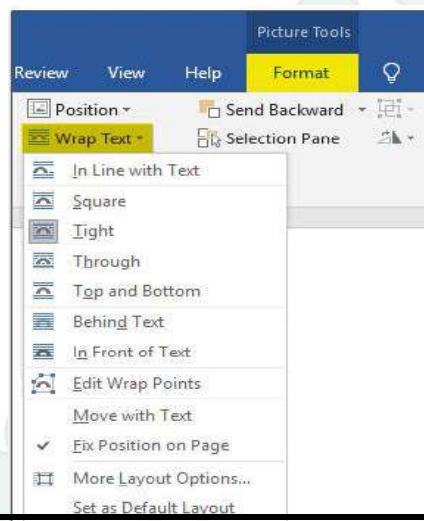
Picture Tools

Review View Help Format

Position ▾
Send Backward ▾
Wrap Text ▾
Selection Pane

In Line with Text
Square
Tight
Through
Top and Bottom
Behind Text
In Front of Text
Edit Wrap Points
Move with Text
✓ Fix Position on Page
More Layout Options...
Set as Default Layout